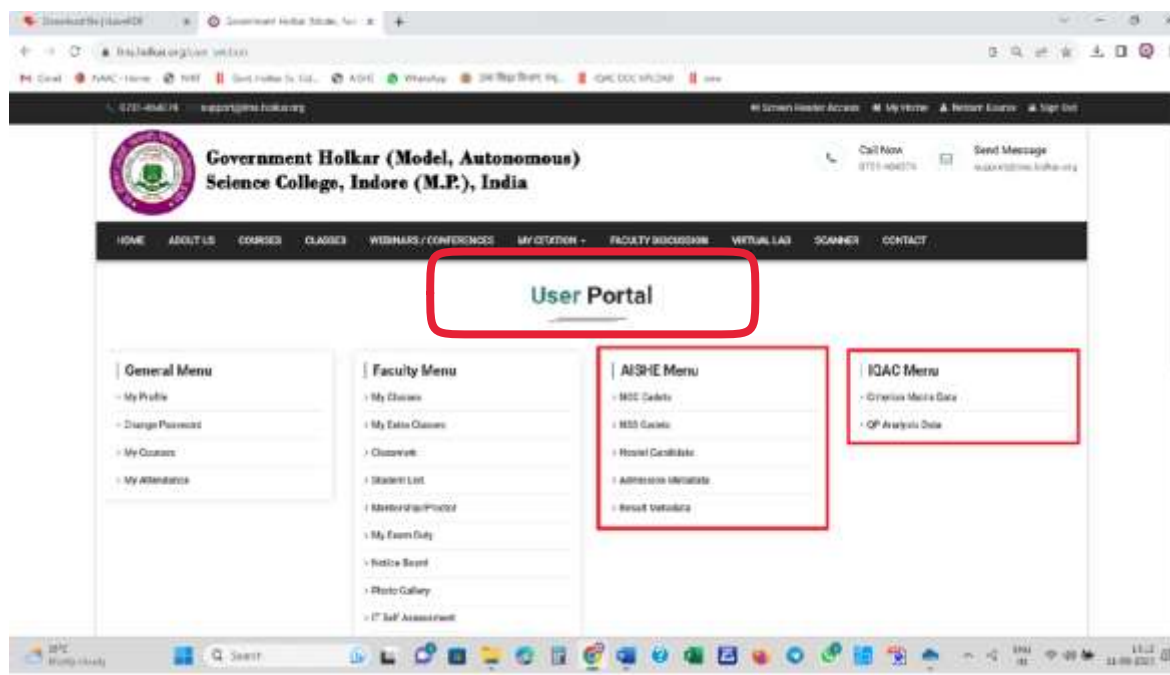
Government Holkar (Model, Autonomous) Science College, Indore (M.P.), India

Call Now
0731-404574

Send Message
support@hsc.holkar.org

HOME ABOUT US COURSES CLASSES WEBINARS / CONFERENCES MY CITATION FACULTY DISCUSSION VIRTUAL LAB SCANNER CONTACT

User Portal

General Menu
My Profile
Change Password
My Courses
My Attendance

Faculty Menu
My Classes
My Extra Classes
Classwork
Student List
Mentorship/Proctor
My Exam Duty
Notice Board
Photo Gallery
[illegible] Self Assessment

AISHE Menu
NCC Cadets
NSS Cadets
Hostel Candidate
Admission Metadata
Result Metadata

IQAC Menu
Criterion Metric Data
QP Analysis Data

Search